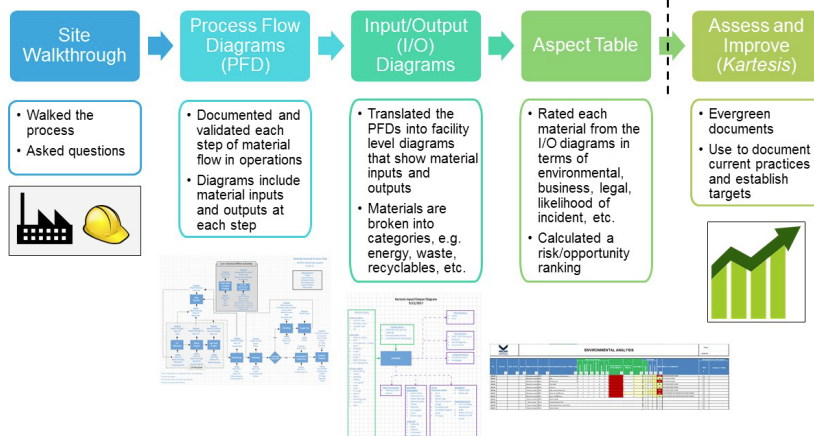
Site Walkthrough

Process Flow Diagrams (PFD)

Input/Output (I/O) Diagrams

Aspect Table

Assess and Improve (*Kartesis*)

- Walked the process
- Asked questions

- Documented and validated each step of material flow in operations
- Diagrams include material inputs and outputs at each step

- Translated the PFDs into facility level diagrams that show material inputs and outputs
- Materials are broken into categories, e.g. energy, waste, recyclables, etc.

- Rated each material from the I/O diagrams in terms of environmental, business, legal, likelihood of incident, etc.
- Calculated a risk/opportunity ranking

- Evergreen documents
- Use to document current practices and establish targets

Kartesis Input/Output Diagram

ENVIRONMENTAL ANALYSIS